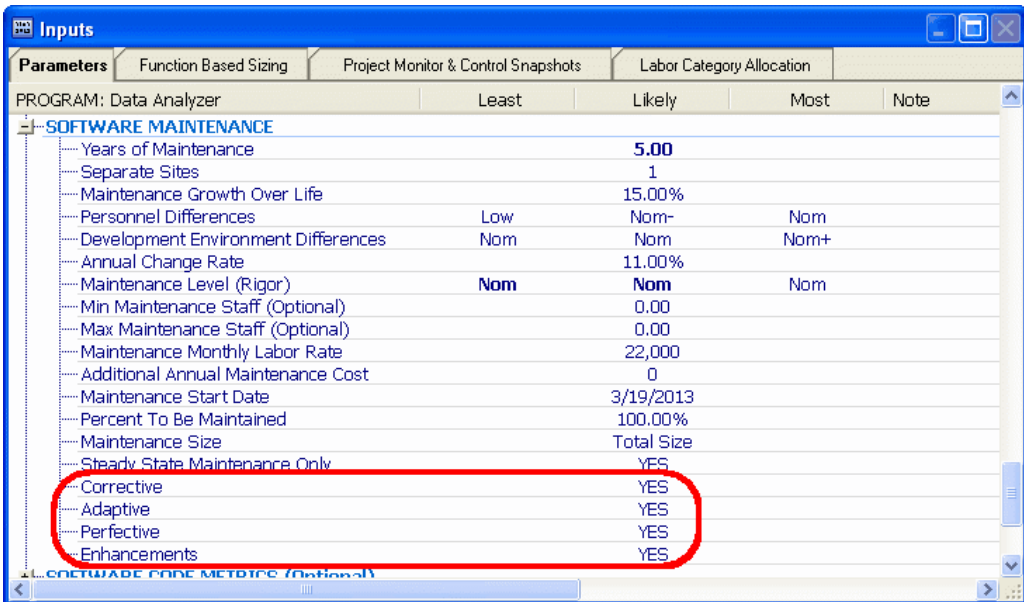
Inputs

Parameters | Function Based Sizing | Project Monitor & Control Snapshots | Labor Category Allocation

| PROGRAM: Data Analyzer | Least | Likely | Most | Note |
|---|---|---|---|---|
| SOFTWARE MAINTENANCE | | | | |
| Years of Maintenance | | 5.00 | | |
| Separate Sites | | 1 | | |
| Maintenance Growth Over Life | | 15.00% | | |
| Personnel Differences | Low | Nom- | Nom | |
| Development Environment Differences | Nom | Nom | Nom+ | |
| Annual Change Rate | | 11.00% | | |
| Maintenance Level (Rigor) | Nom | Nom | Nom | |
| Min Maintenance Staff (Optional) | | 0.00 | | |
| Max Maintenance Staff (Optional) | | 0.00 | | |
| Maintenance Monthly Labor Rate | | 22,000 | | |
| Additional Annual Maintenance Cost | | 0 | | |
| Maintenance Start Date | | 3/19/2013 | | |
| Percent To Be Maintained | | 100.00% | | |
| Maintenance Size | | Total Size | | |
| Steady State Maintenance Only | | YES | | |
| Corrective | | YES | | |
| Adaptive | | YES | | |
| Perfective | | YES | | |
| Enhancements | | YES | | |
| SOFTWARE CODE METRICS (Optional) | | | | |